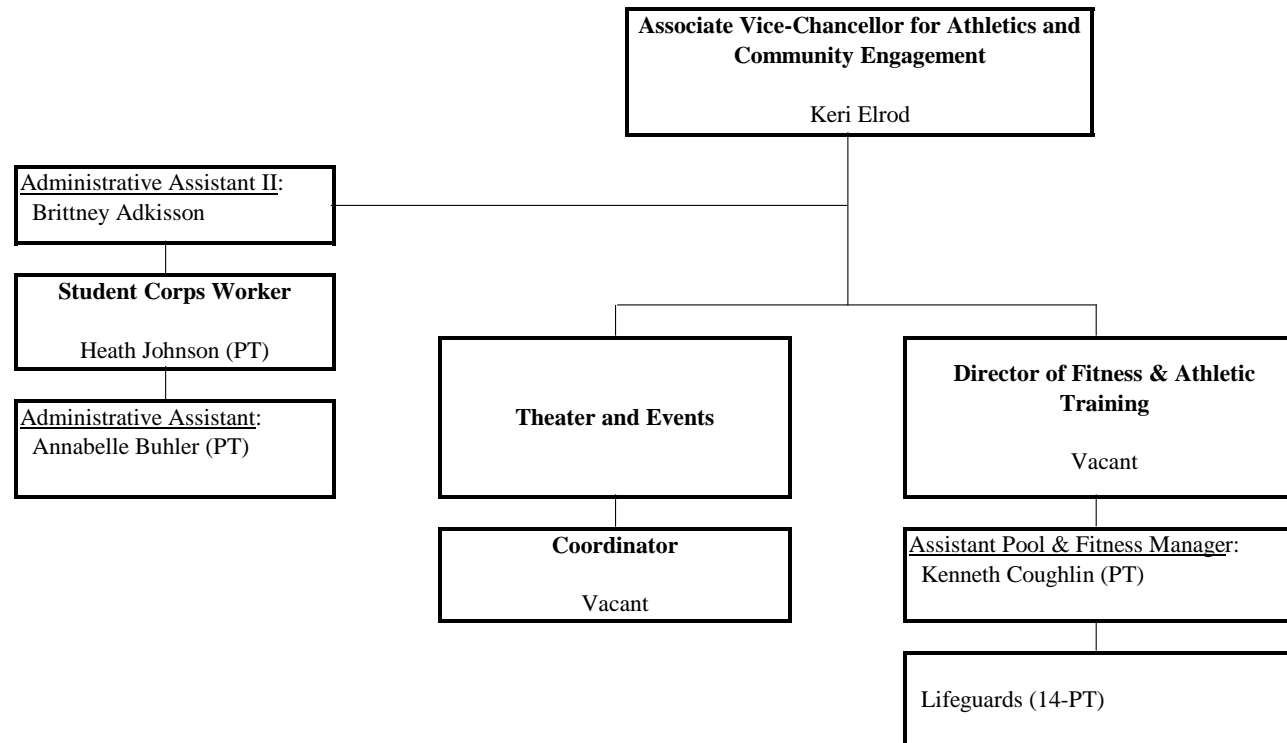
**Associate Vice-Chancellor for Athletics and Community Engagement**

Keri Elrod

Administrative Assistant II: Brittney Adkisson

**Student Corps Worker**

Heath Johnson (PT)

Administrative Assistant: Annabelle Buhler (PT)

**Theater and Events**

**Coordinator**

Vacant

**Director of Fitness & Athletic Training**

Vacant

Assistant Pool & Fitness Manager: Kenneth Coughlin (PT)

Lifeguards (14-PT)